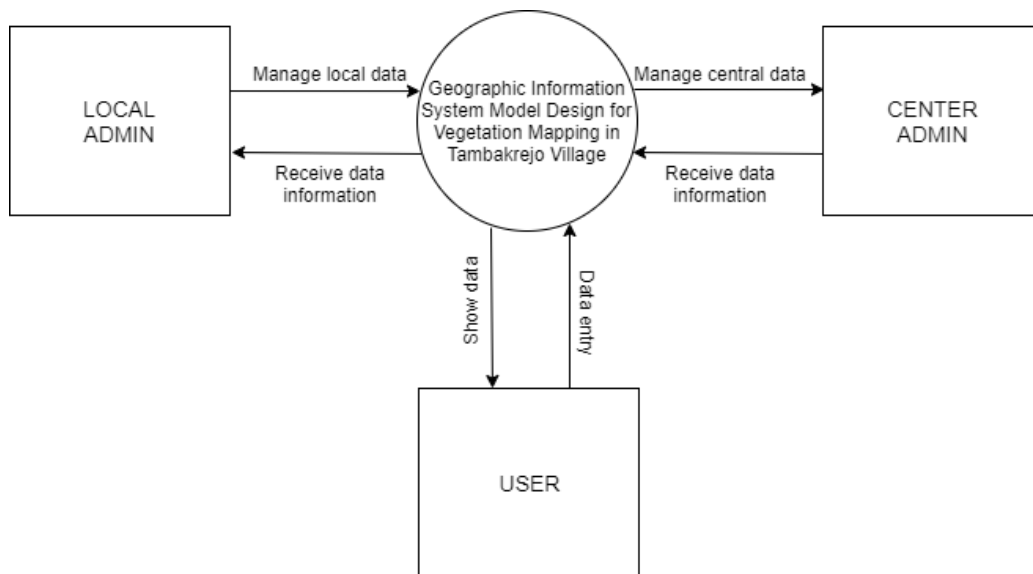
LOCAL ADMIN

Manage local data

Receive data information

Geographic Information System Model Design for Vegetation Mapping in Tambakrejo Village

Manage central data

Receive data information

CENTER ADMIN

Show data

Data entry

USER